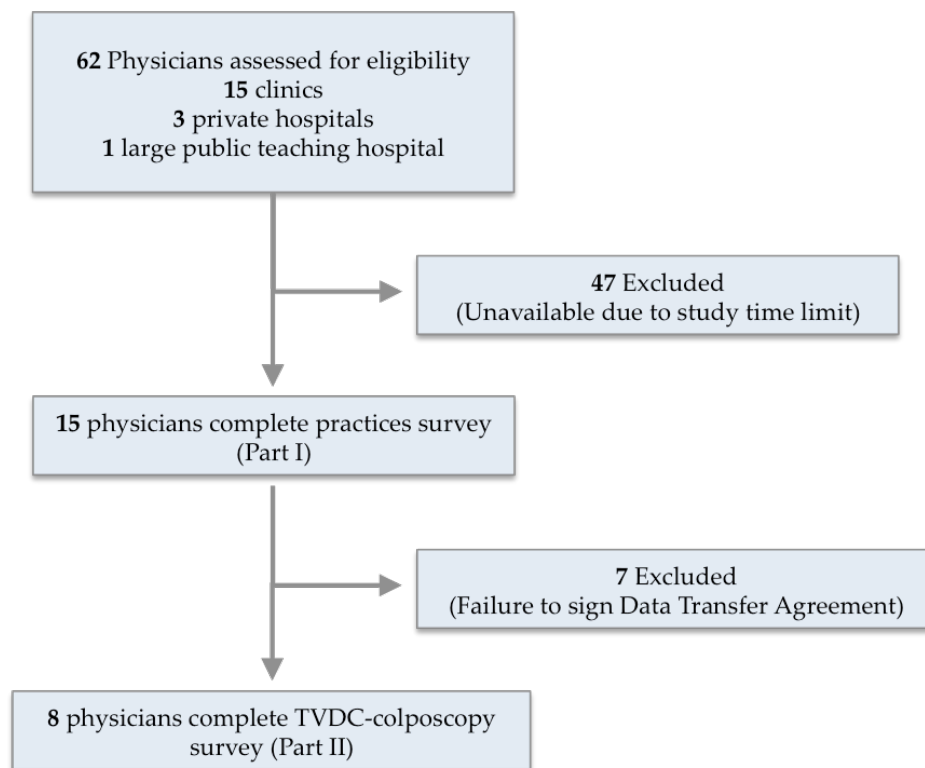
62 Physicians assessed for eligibility
15 clinics
3 private hospitals
1 large public teaching hospital

47 Excluded
(Unavailable due to study time limit)

15 physicians complete practices survey
(Part I)

7 Excluded
(Failure to sign Data Transfer Agreement)

8 physicians complete TVDC-colposcopy survey (Part II)